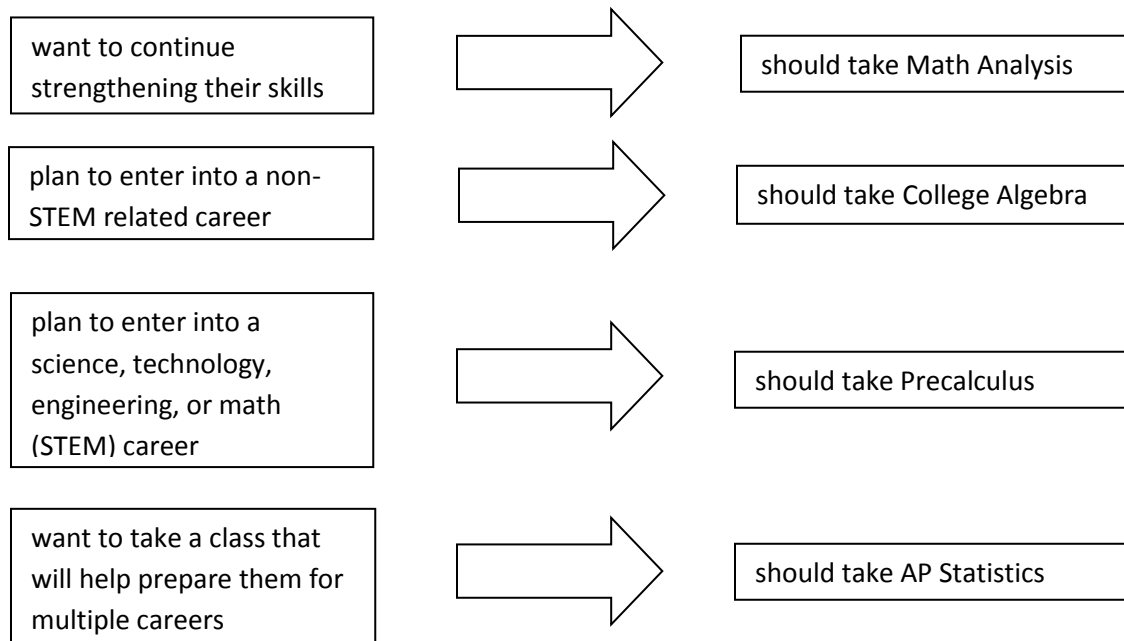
want to continue strengthening their skills

should take Math Analysis

plan to enter into a non-STEM related career

should take College Algebra

plan to enter into a science, technology, engineering, or math (STEM) career

should take Precalculus

want to take a class that will help prepare them for multiple careers

should take AP Statistics